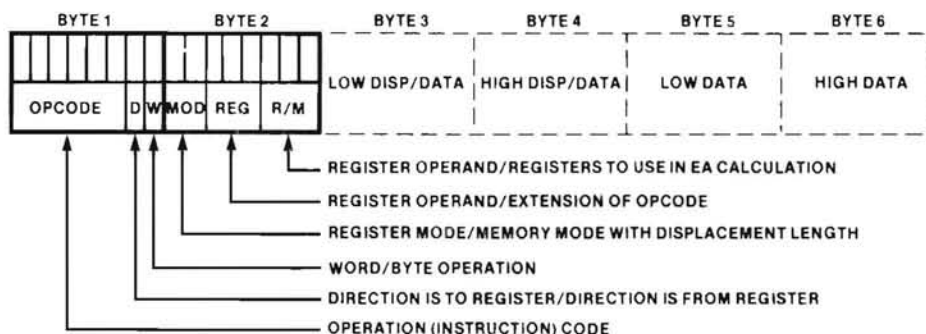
BYTE 1 BYTE 2 BYTE 3 BYTE 4 BYTE 5 BYTE 6

OPCODE D W MOD REG R/M

LOW DISP/DATA HIGH DISP/DATA LOW DATA HIGH DATA

REGISTER OPERAND/REGISTERS TO USE IN EA CALCULATION

REGISTER OPERAND/EXTENSION OF OPCODE

REGISTER MODE/MEMORY MODE WITH DISPLACEMENT LENGTH

WORD/BYTE OPERATION

DIRECTION IS TO REGISTER/DIRECTION IS FROM REGISTER

OPERATION (INSTRUCTION) CODE